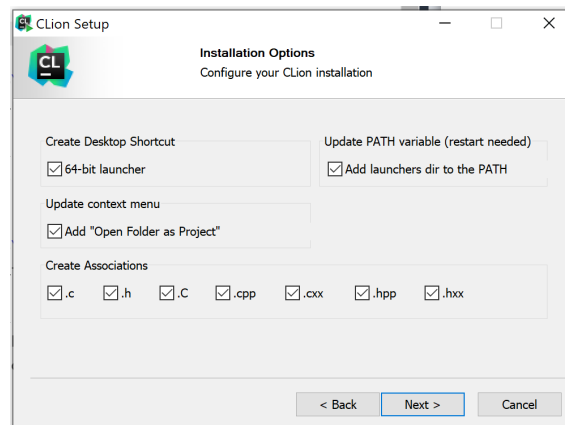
CLion Setup

CL

Installation Options
Configure your CLion installation

Create Desktop Shortcut
64-bit launcher

Update PATH variable (restart needed)
Add launchers dir to the PATH

Update context menu
Add "Open Folder as Project"

Create Associations
.c
.h
.C
.cpp
.cxx
.hpp
.hxx

< Back
Next >
Cancel